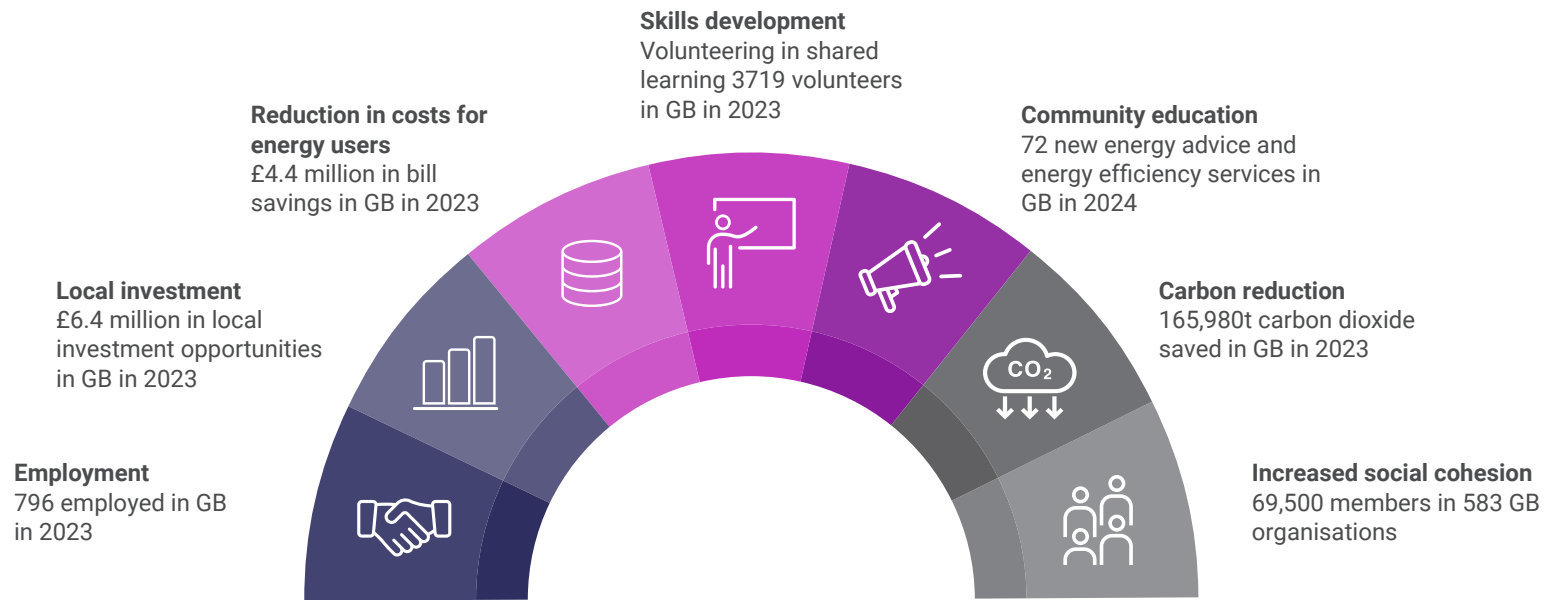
Skills development
Volunteering in shared learning 3719 volunteers in GB in 2023

Reduction in costs for energy users
£4.4 million in bill savings in GB in 2023

Community education
72 new energy advice and energy efficiency services in GB in 2024

Local investment
£6.4 million in local investment opportunities in GB in 2023

Carbon reduction
165,980t carbon dioxide saved in GB in 2023

$CO_2$

Employment
796 employed in GB in 2023

Increased social cohesion
69,500 members in 583 GB organisations